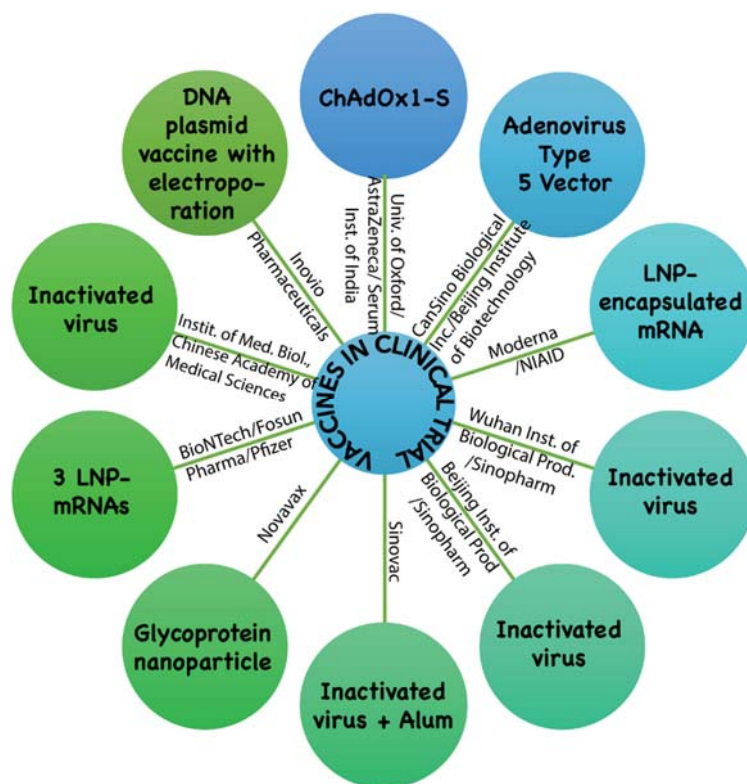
VACCINES IN CLINICAL TRIAL

ChAdOx1-S

Univ. of Oxford/ AstraZeneca/ Serum Inst. of India

Adenovirus Type 5 Vector

CanSino Biological Inc./Beijing Institute of Biotechnology

LNP-encapsulated mRNA

Moderna /NIAID

Inactivated virus

Wuhan Inst. of Biological Prod. /Sinopharm

Inactivated virus

Beijing Inst. of Biological Prod /Sinopharm

Inactivated virus + Alum

Sinovac

Glycoprotein nanoparticle

Novavax

3 LNP-mRNAs

BioNTech/Fosun Pharma/Pfizer

Inactivated virus

Instit. of Med. Biol., Chinese Academy of Medical Sciences

DNA plasmid vaccine with electroporation

Inovio Pharmaceuticals